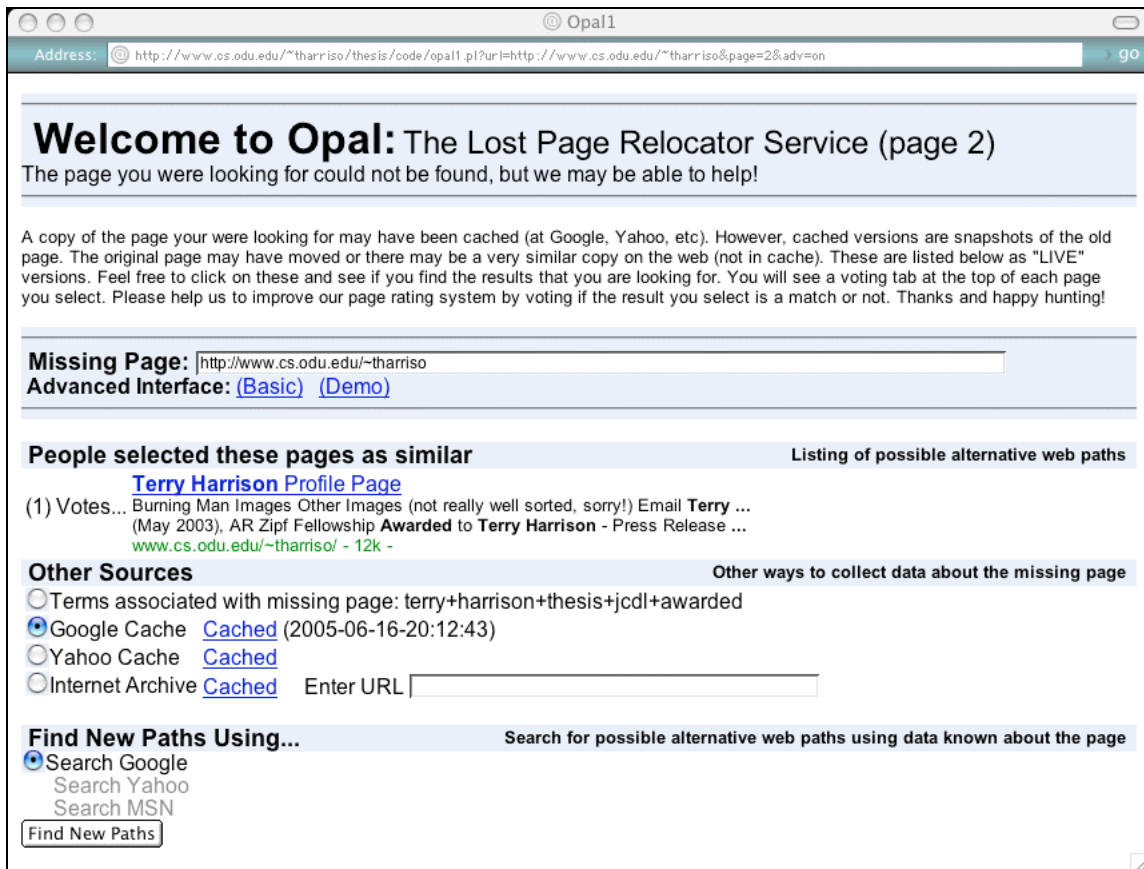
Opal1

Address: http://www.cs.odu.edu/~tharriso/thesis/code/opal1.pl?url=http://www.cs.odu.edu/~tharriso&page=2&adv=on

go

Welcome to Opal: The Lost Page Relocator Service (page 2)
The page you were looking for could not be found, but we may be able to help!

A copy of the page your were looking for may have been cached (at Google, Yahoo, etc). However, cached versions are snapshots of the old page. The original page may have moved or there may be a very similar copy on the web (not in cache). These are listed below as "LIVE" versions. Feel free to click on these and see if you find the results that you are looking for. You will see a voting tab at the top of each page you select. Please help us to improve our page rating system by voting if the result you select is a match or not. Thanks and happy hunting!

Missing Page: http://www.cs.odu.edu/~tharriso
Advanced Interface: (Basic) (Demo)

People selected these pages as similar

Listing of possible alternative web paths

(1) Votes... Terry Harrison Profile Page
Burning Man Images Other Images (not really well sorted, sorry!) Email Terry ... (May 2003), AR Zipf Fellowship Awarded to Terry Harrison - Press Release ...
www.cs.odu.edu/~tharriso/ - 12k -

Other Sources

Other ways to collect data about the missing page

Terms associated with missing page: terry+harrison+thesis+jcdl+awarded
Google Cache Cached (2005-06-16-20:12:43)
Yahoo Cache Cached
Internet Archive Cached Enter URL

Find New Paths Using...

Search for possible alternative web paths using data known about the page

Search Google
Search Yahoo
Search MSN
Find New Paths